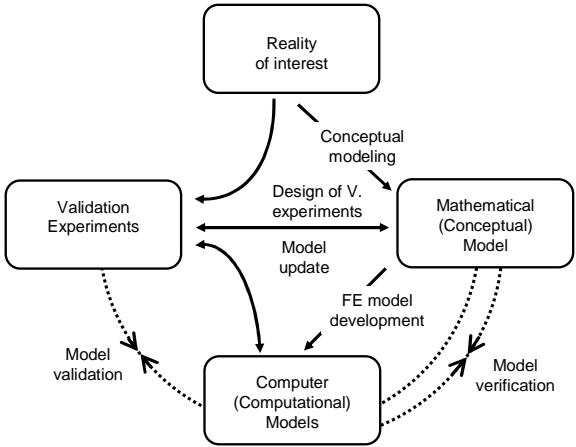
Reality of interest

Conceptual modeling

Validation Experiments

Design of V. experiments

Mathematical (Conceptual) Model

Model update

FE model development

Model validation

Computer (Computational) Models

Model verification